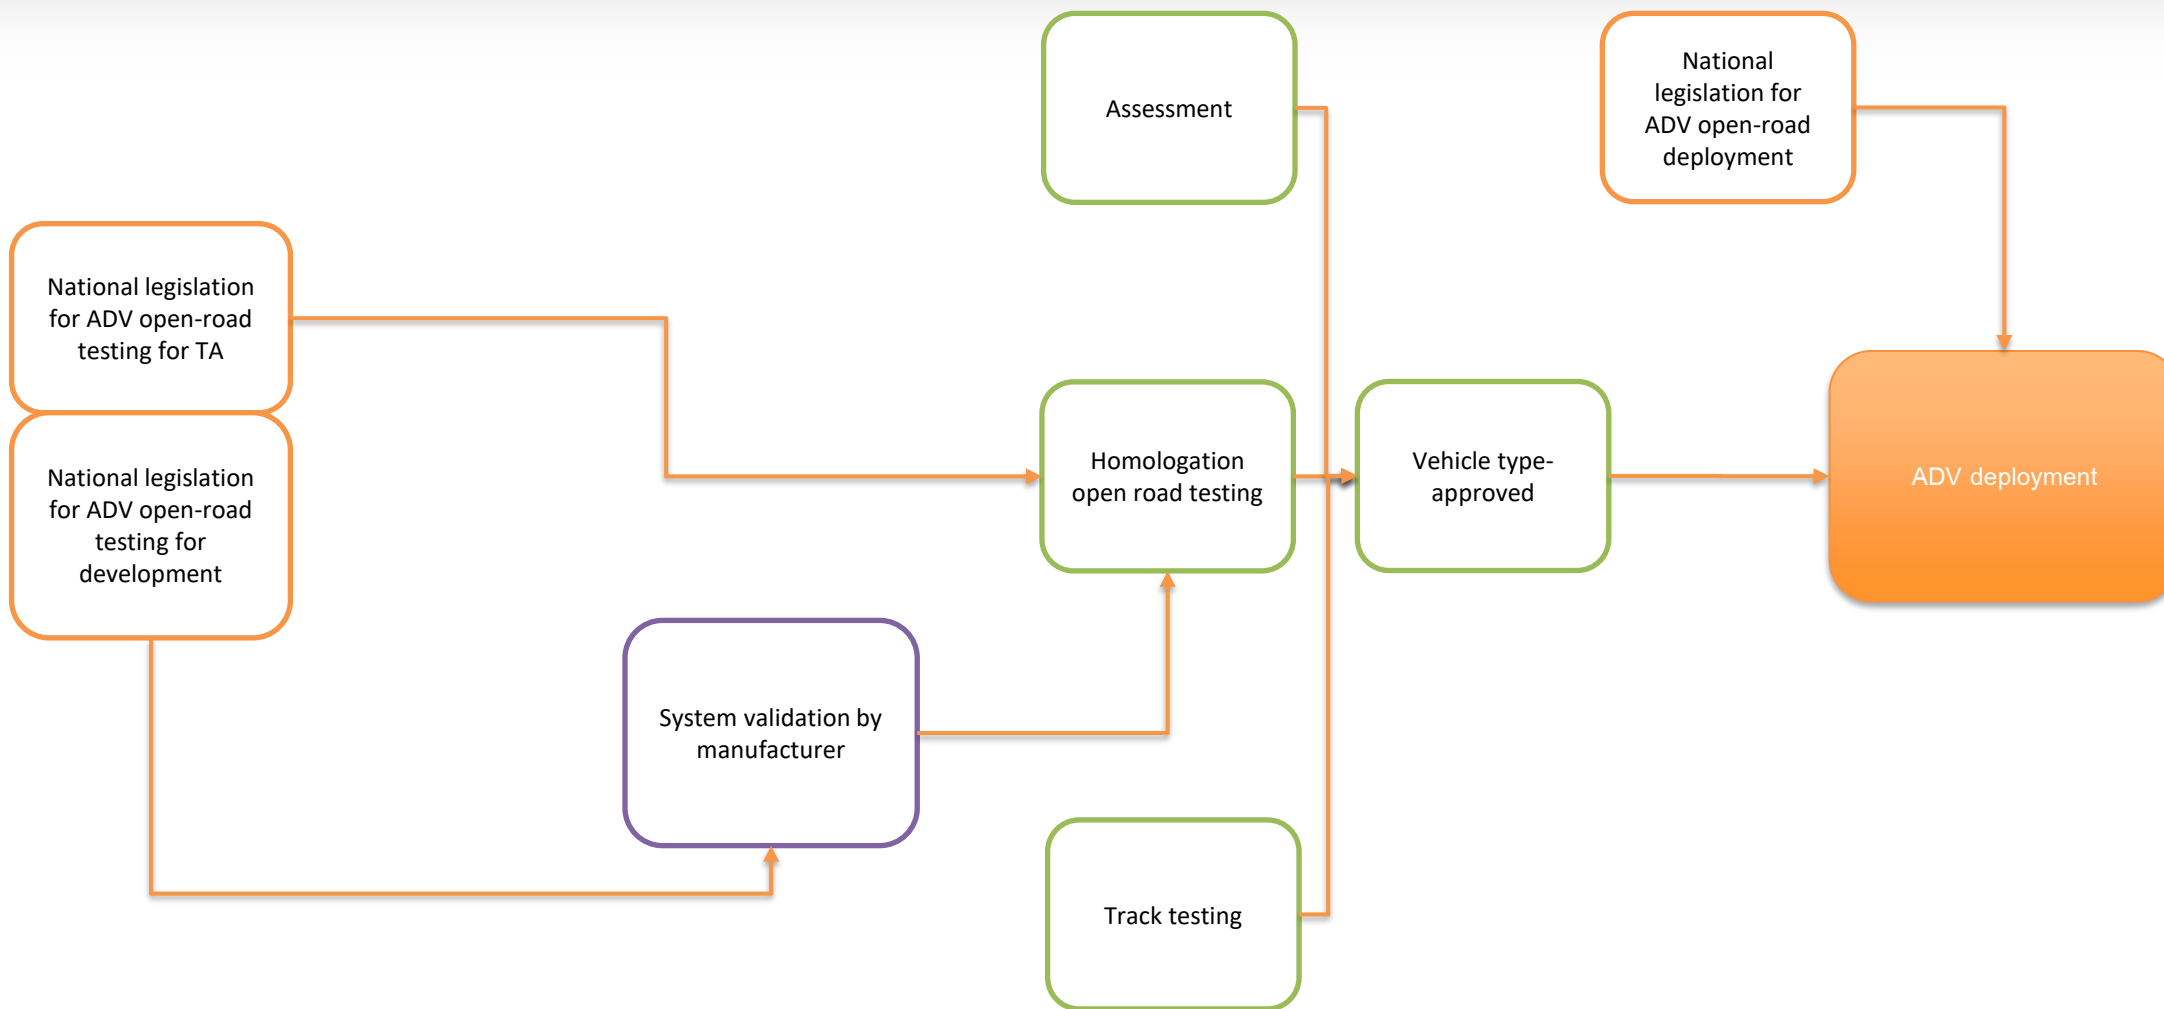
Assessment

National legislation for ADV open-road deployment

National legislation for ADV open-road testing for TA

National legislation for ADV open-road testing for development

Homologation open road testing

Vehicle type-approved

ADV deployment

System validation by manufacturer

Track testing